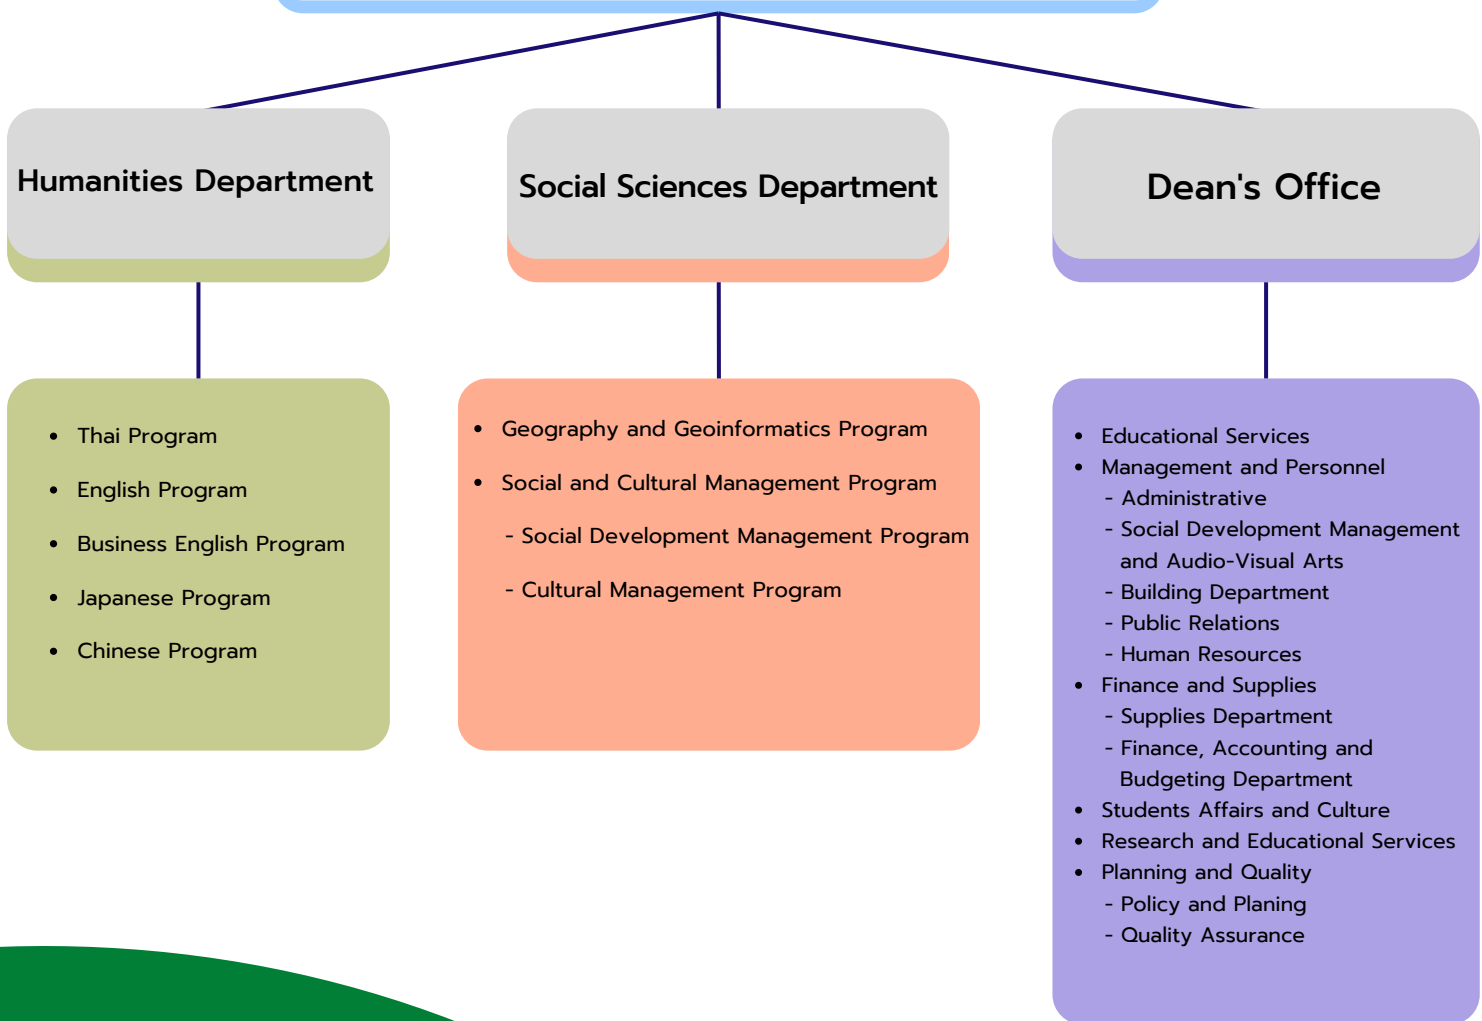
Humanities Department

Social Sciences Department

Dean's Office

- Thai Program
- English Program
- Business English Program
- Japanese Program
- Chinese Program

- Geography and Geoinformatics Program
- Social and Cultural Management Program

- Social Development Management Program

- Cultural Management Program

- Educational Services
- Management and Personnel
  - Administrative
  - Social Development Management and Audio-Visual Arts
  - Building Department
  - Public Relations
  - Human Resources
- Finance and Supplies
  - Supplies Department
  - Finance, Accounting and Budgeting Department
- Students Affairs and Culture
- Research and Educational Services
- Planning and Quality
  - Policy and Planing
  - Quality Assurance